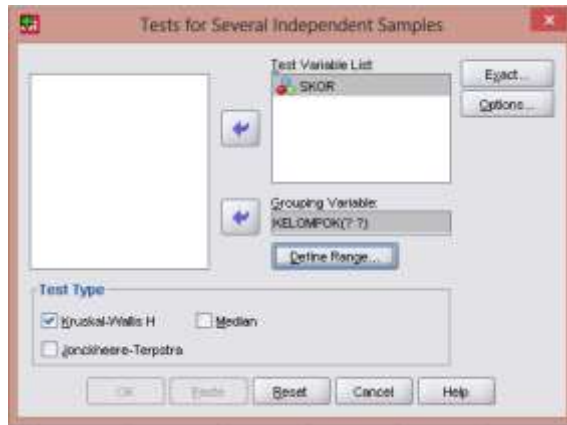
Tests for Several Independent Samples

Test Variable List:

SKOR

Exact...

Options...

Grouping Variable:

KELOMPOK(? ?)

Define Range...

Test Type

Kruskal-Wallis H

Median

Jonckheere-Terpstra

OK

Paste

Reset

Cancel

Help